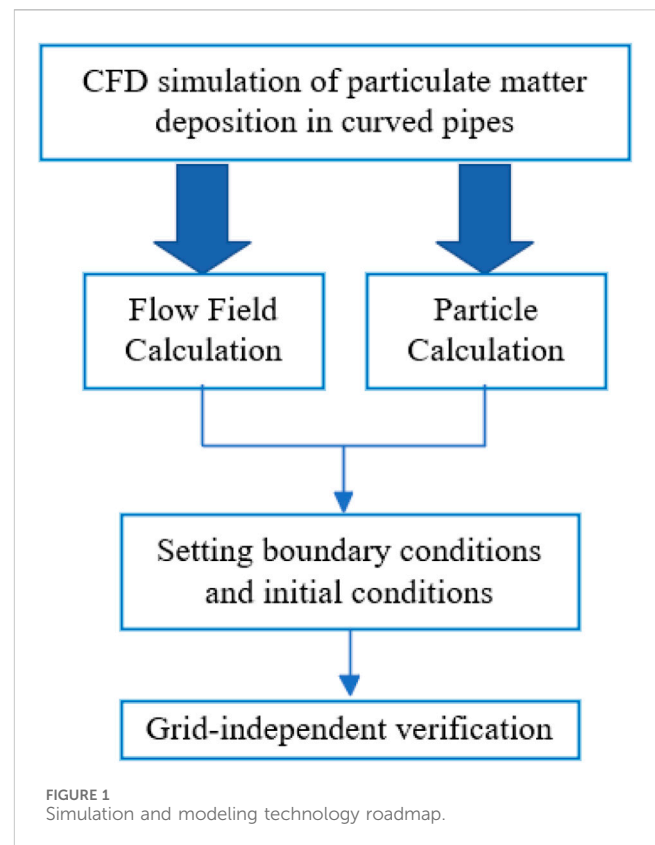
CFD simulation of particulate matter deposition in curved pipes

Flow Field Calculation

Particle Calculation

Setting boundary conditions and initial conditions

Grid-independent verification

FIGURE 1
Simulation and modeling technology roadmap.